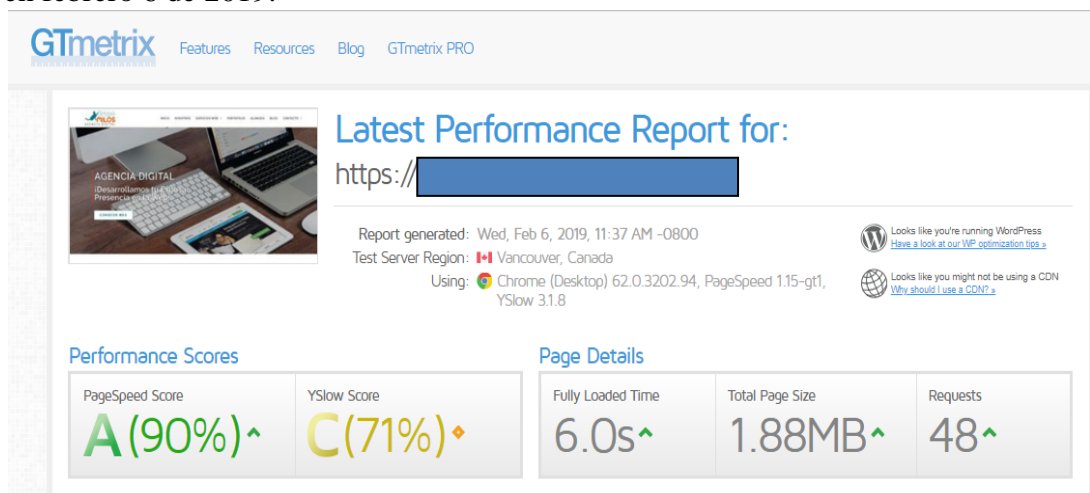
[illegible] 6 de 2019.

GTmetrix Features Resources Blog GTmetrix PRO

AGENCIA DIGITAL
¡Desarrollamos tu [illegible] Presencia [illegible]

Latest Performance Report for:
https://

Report generated: Wed, Feb 6, 2019, 11:37 AM -0800
Test Server Region: Vancouver, Canada
Using: Chrome (Desktop) 62.0.3202.94, PageSpeed 1.15-gt1, YSlow 3.1.8

Looks like you're running WordPress
Have a look at our WP optimization tips »

Looks like you might not be using a CDN
Why should I use a CDN? »

Performance Scores

| PageSpeed Score | YSlow Score |
|---|---|
| A (90%) | C (71%) |

Page Details

| Fully Loaded Time | Total Page Size | Requests |
|---|---|---|
| 6.0s | 1.88MB | 48 |